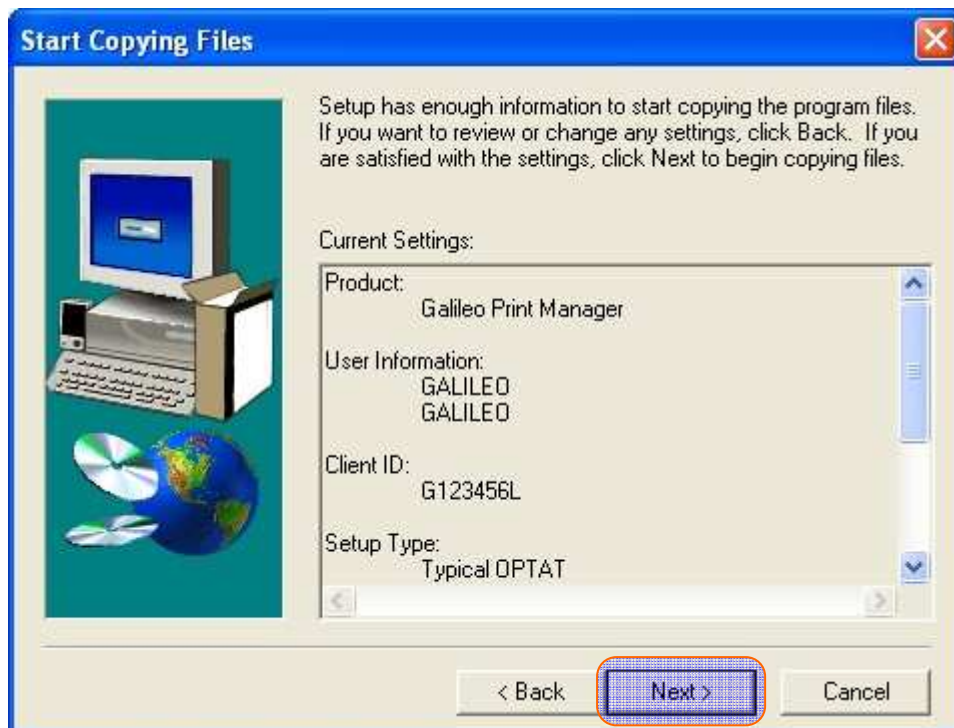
Start Copying Files

Setup has enough information to start copying the program files. If you want to review or change any settings, click Back. If you are satisfied with the settings, click Next to begin copying files.

Current Settings:

Product:
Galileo Print Manager

User Information:
GALILEO
GALILEO

Client ID:
G123456L

Setup Type:
Typical OPTAT

< Back
Next >
Cancel